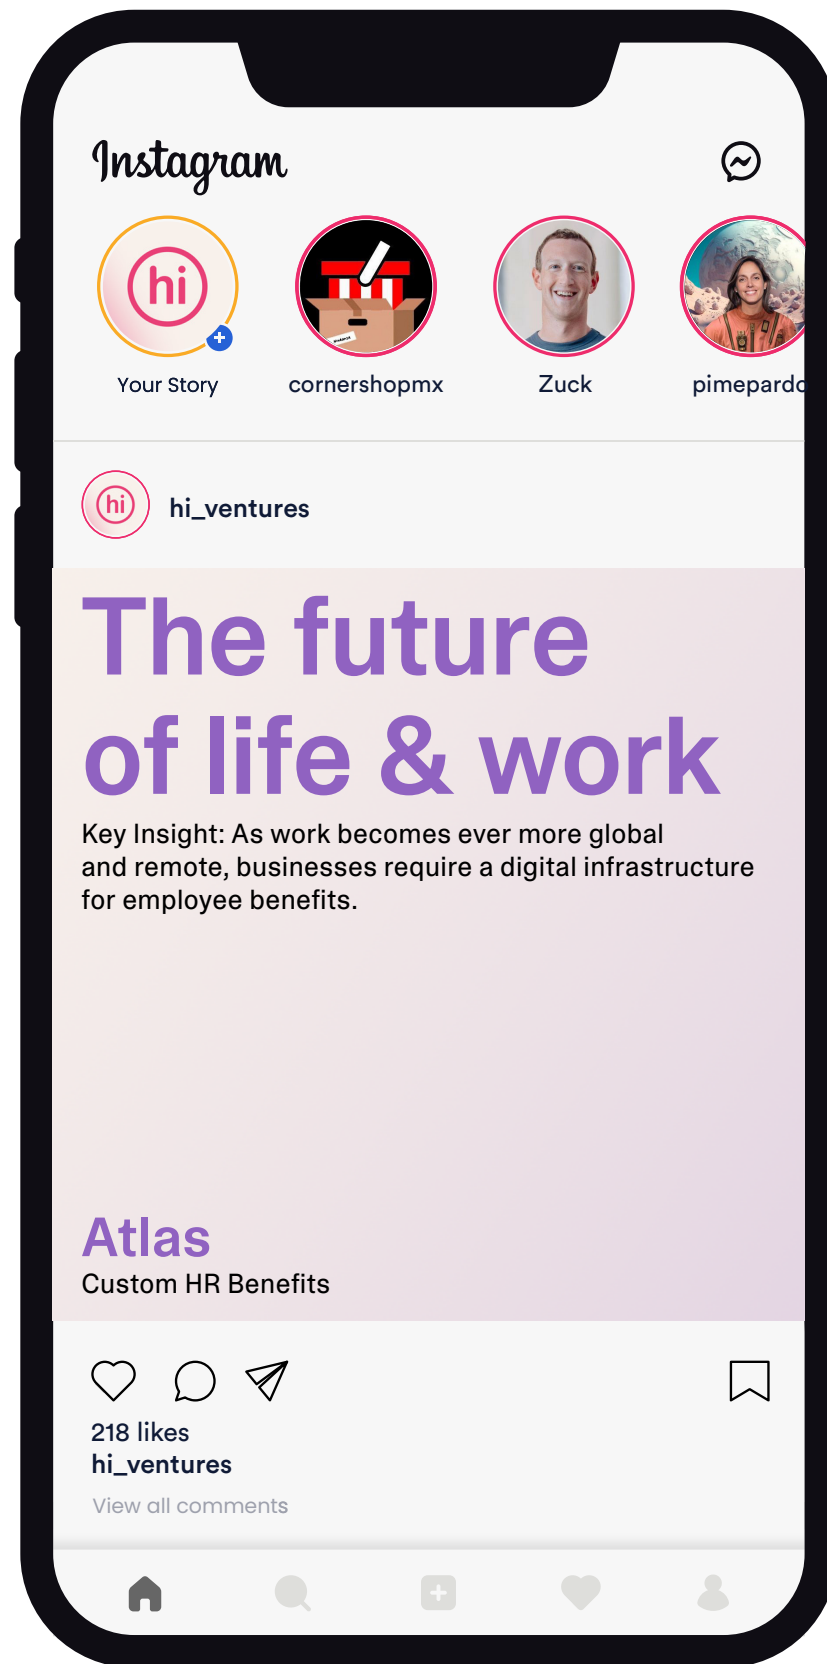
Instagram

hi

Your Story

cornershopmx

Zuck

pimepardo

hi

hi_ventures

The future of life & work

Key Insight: As work becomes ever more global and remote, businesses require a digital infrastructure for employee benefits.

Atlas

Custom HR Benefits

218 likes

hi_ventures

View all comments